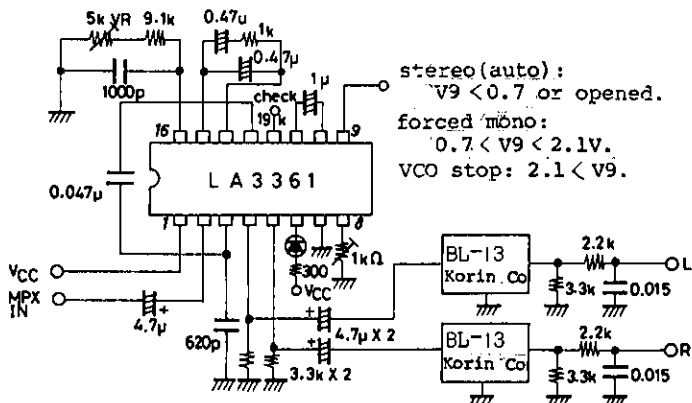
5k VR
9.1k
0.47μ
1k
0.47μ
1000p
1μ
check
19k
16
9
LA3361
0.047μ
1
8
300
1kΩ
Vcc
Vcc
MPX IN
4.7μ
620p
4.7μ X 2
3.3k X 2
BL-13 Korin Co
BL-13 Korin Co
2.2k
2.2k
3.3k
3.3k
0.015
0.015
L
R

stereo(auto): V9 < 0.7 or opened.
forced mono: 0.7 < V9 < 2.1V.
VCO stop: 2.1 < V9.